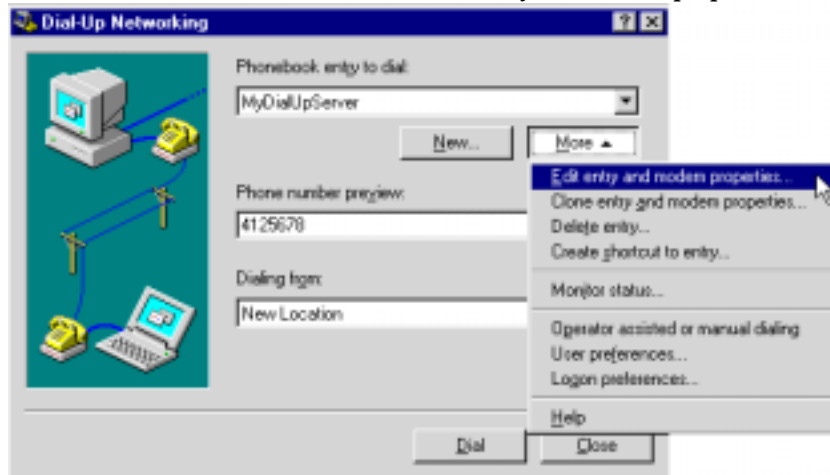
Dial-Up Networking

Phonebook entry to dial:

MyDialUpServer

New...

More

Phone number preview:

4125678

Dialing from:

New Location

Edit entry and modem properties...
Clone entry and modem properties...
Delete entry...
Create shortcut to entry...
Monitor status...
Operator assisted or manual dialing
User preferences...
Logon preferences...
Help

Dial

Close